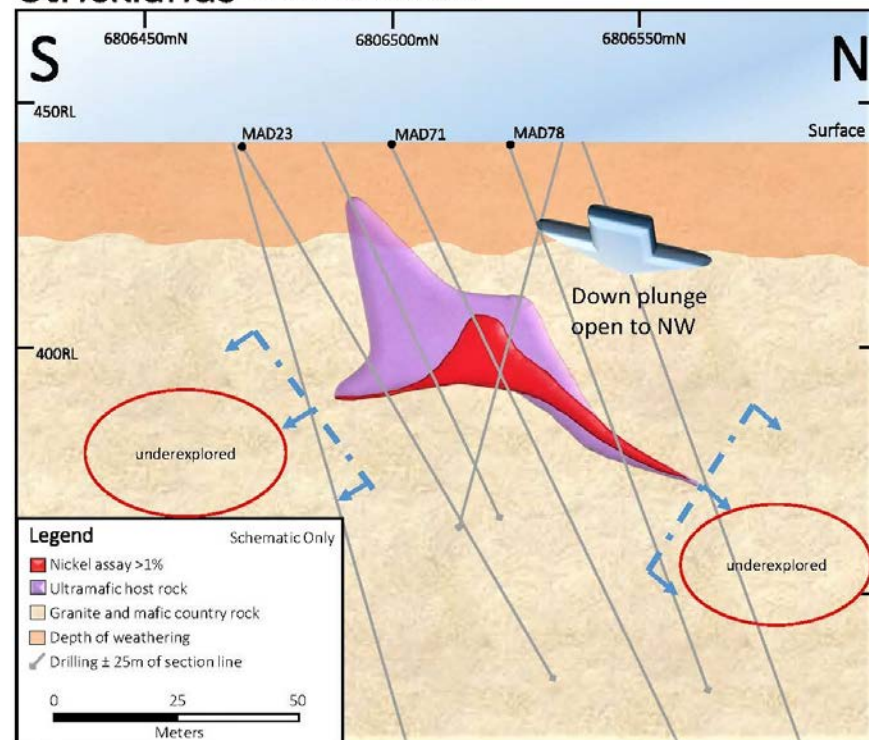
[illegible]

S

6806450mN

6806500mN

6806550mN

N

450RL

MAD23

MAD71

MAD78

Surface

Down plunge open to NW

400RL

underexplored

underexplored

Legend

Schematic Only

Nickel assay >1%

Ultramafic host rock

Granite and mafic country rock

Depth of weathering

Drilling ± 25m of section line

0

25

50

Meters